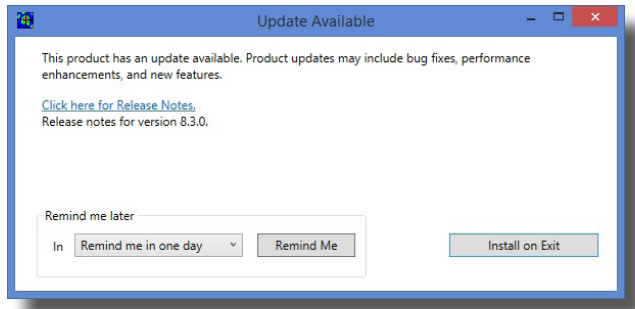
Update Available

This product has an update available. Product updates may include bug fixes, performance enhancements, and new features.

Click here for Release Notes.
Release notes for version 8.3.0.

Remind me later
In Remind me in one day Remind Me

Install on Exit